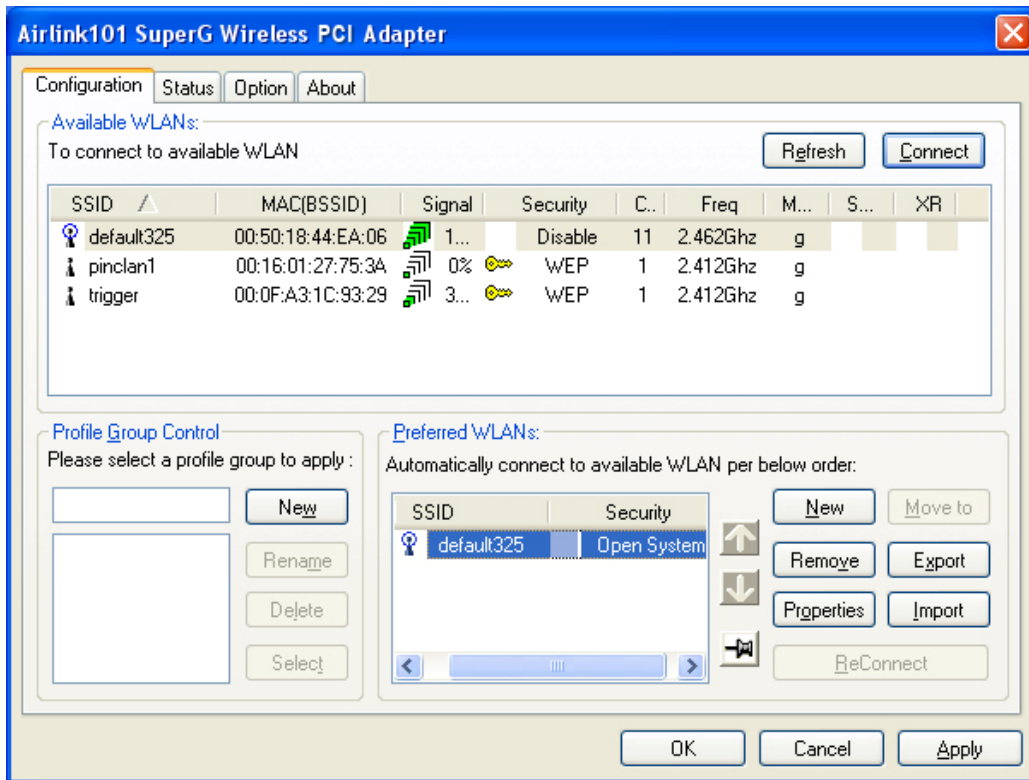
Airlink101 SuperG Wireless PCI Adapter

Configuration | Status | Option | About

Available WLANs:
To connect to available WLAN

Refresh | Connect

| SSID | MAC(BSSID) | Signal | Security | C.. | Freq | M... | S... | XR |
|---|---|---|---|---|---|---|---|---|
| default325 | 00:50:18:44:EA:06 | 1... | Disable | 11 | 2.462Ghz | g | | |
| pinclan1 | 00:16:01:27:75:3A | 0% | WEP | 1 | 2.412Ghz | g | | |
| trigger | 00:0F:A3:1C:93:29 | 3... | WEP | 1 | 2.412Ghz | g | | |

Profile Group Control
Please select a profile group to apply :

New
Rename
Delete
Select

Preferred WLANs:
Automatically connect to available WLAN per below order:

| SSID | Security |
|---|---|
| default325 | Open System |

New | Move to
Remove | Export
Properties | Import
ReConnect

OK | Cancel | Apply